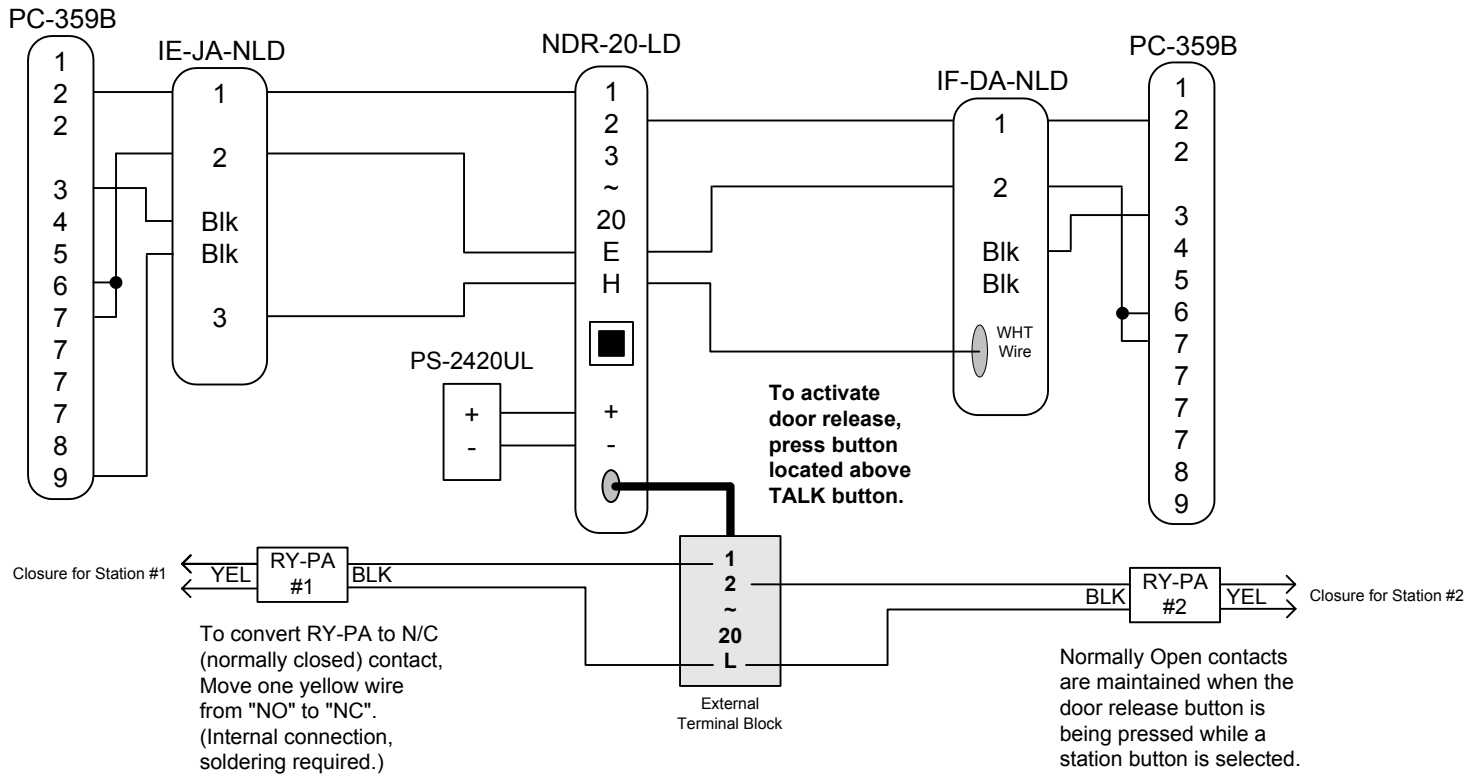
PC-359B
1
2
2
3
4
5
6
7
7
7
7
8
9

IE-JA-NLD
1
2
Blk
Blk
3

NDR-20-LD
1
2
3
~
20
E
H
+
-

IF-DA-NLD
1
2
Blk
Blk
WHT Wire

PC-359B
1
2
2
3
4
5
6
7
7
7
7
8
9

PS-2420UL
+
-

**To activate door release, press button located above TALK button.**

Closure for Station #1
YEL
RY-PA #1
BLK

1
2
~
20
L
External Terminal Block

BLK
RY-PA #2
YEL
Closure for Station #2

To convert RY-PA to N/C (normally closed) contact, Move one yellow wire from "NO" to "NC". (Internal connection, soldering required.)

Normally Open contacts are maintained when the door release button is being pressed while a station button is selected.